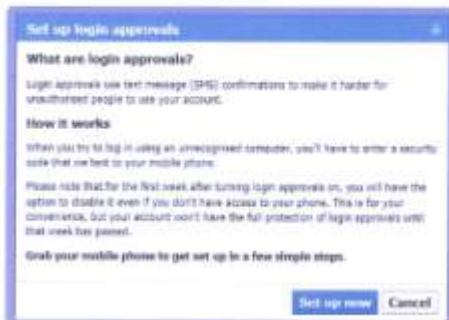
Set up login approvals

What are login approvals?

Login approvals use text message (SMS) confirmations to make it harder for unauthorized people to use your account.

How it works

When you try to log in using an unrecognized computer, you'll have to enter a security code that we text to your mobile phone.

Please note that for the first week after turning login approvals on, you will have the option to disable it even if you don't have access to your phone. This is for your convenience, but your account won't have the full protection of login approvals until that week has passed.

Grab your mobile phone to get set up in a few simple steps.

Set up now Cancel